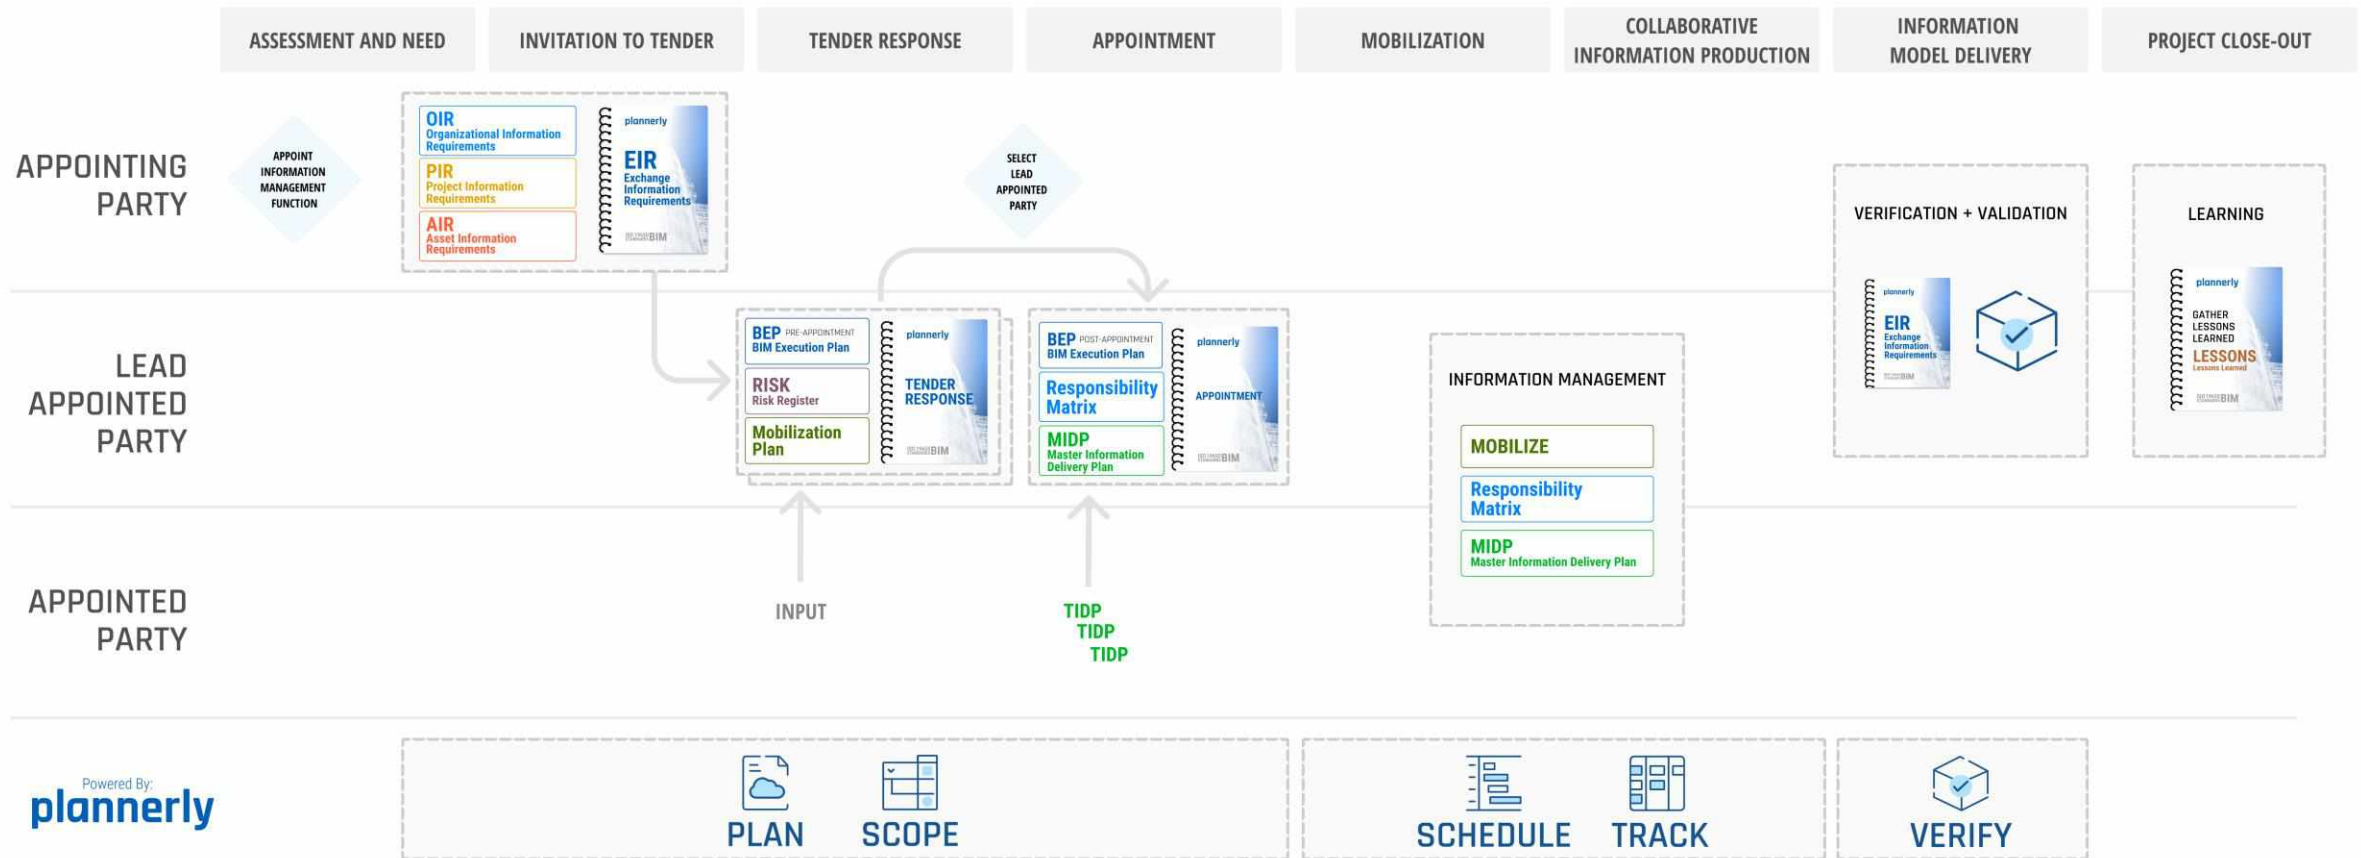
ASSESSMENT AND NEED

INVITATION TO TENDER

TENDER RESPONSE

APPOINTMENT

MOBILIZATION

COLLABORATIVE INFORMATION PRODUCTION

INFORMATION MODEL DELIVERY

PROJECT CLOSE-OUT

APPOINTING PARTY

APPOINT INFORMATION MANAGEMENT FUNCTION

OIR Organizational Information Requirements

PIR Project Information Requirements

AIR Asset Information Requirements

plannerly
EIR Exchange Information Requirements
BIM

SELECT LEAD APPOINTED PARTY

VERIFICATION + VALIDATION

plannerly
EIR Exchange Information Requirements
BIM

LEARNING

plannerly
GATHER LESSONS LEARNED
LESSONS Lessons Learned
BIM

LEAD APPOINTED PARTY

BEP PRE-APPOINTMENT BIM Execution Plan

RISK Risk Register

Mobilization Plan

plannerly
TENDER RESPONSE
BIM

BEP POST-APPOINTMENT BIM Execution Plan

Responsibility Matrix

MIDP Master Information Delivery Plan

plannerly
APPOINTMENT
BIM

INFORMATION MANAGEMENT

MOBILIZE

Responsibility Matrix

MIDP Master Information Delivery Plan

APPOINTED PARTY

INPUT

TIDP
TIDP
TIDP

Powered By:
plannerly

PLAN

SCOPE

SCHEDULE

TRACK

VERIFY